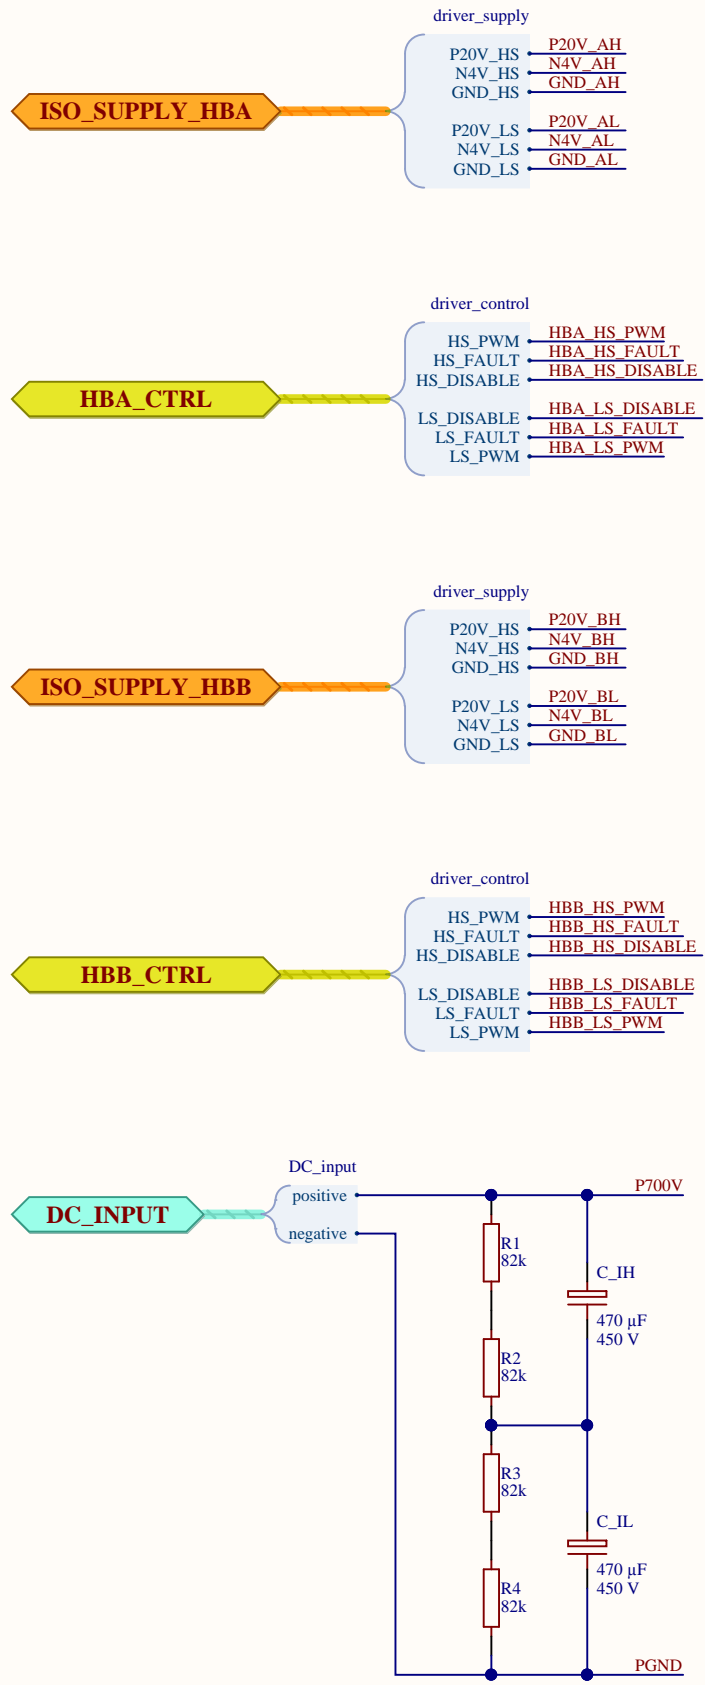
driver_supply
ISO_SUPPLY_HBA
P20V_HS P20V_AH
N4V_HS N4V_AH
GND_HS GND_AH
P20V_LS P20V_AL
N4V_LS N4V_AL
GND_LS GND_AL

driver_control
HBA_CTRL
HS_PWM HBA_HS_PWM
HS_FAULT HBA_HS_FAULT
HS_DISABLE HBA_HS_DISABLE
LS_DISABLE HBA_LS_DISABLE
LS_FAULT HBA_LS_FAULT
LS_PWM HBA_LS_PWM

driver_supply
ISO_SUPPLY_HBB
P20V_HS P20V_BH
N4V_HS N4V_BH
GND_HS GND_BH
P20V_LS P20V_BL
N4V_LS N4V_BL
GND_LS GND_BL

driver_control
HBB_CTRL
HS_PWM HBB_HS_PWM
HS_FAULT HBB_HS_FAULT
HS_DISABLE HBB_HS_DISABLE
LS_DISABLE HBB_LS_DISABLE
LS_FAULT HBB_LS_FAULT
LS_PWM HBB_LS_PWM

DC_input
DC_INPUT
positive
negative
P700V
R1
82k
R2
82k
R3
82k
R4
82k
C_IH
470 µF
450 V
C_IL
470 µF
450 V
PGND